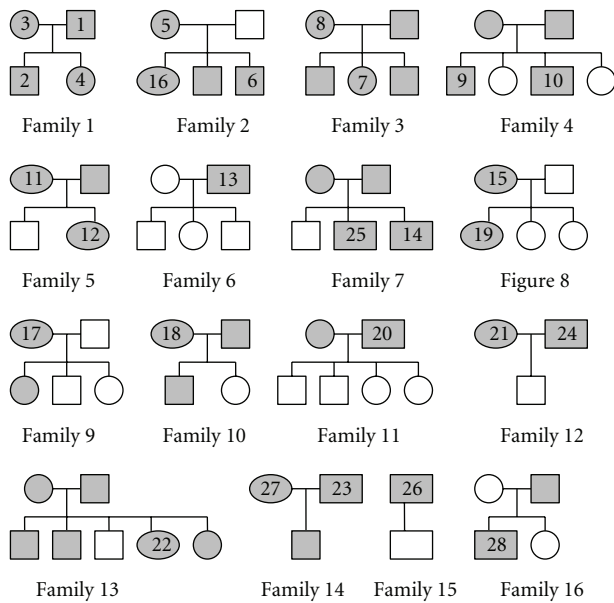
3 1
2 4
Family 1

5
16 6
Family 2

8
7
Family 3

9 10
Family 4

11
12
Family 5

13
Family 6

25 14
Family 7

15
19
Figure 8

17
Family 9

18
Family 10

20
Family 11

21 24
Family 12

22
Family 13

27 23
Family 14

26
Family 15

28
Family 16